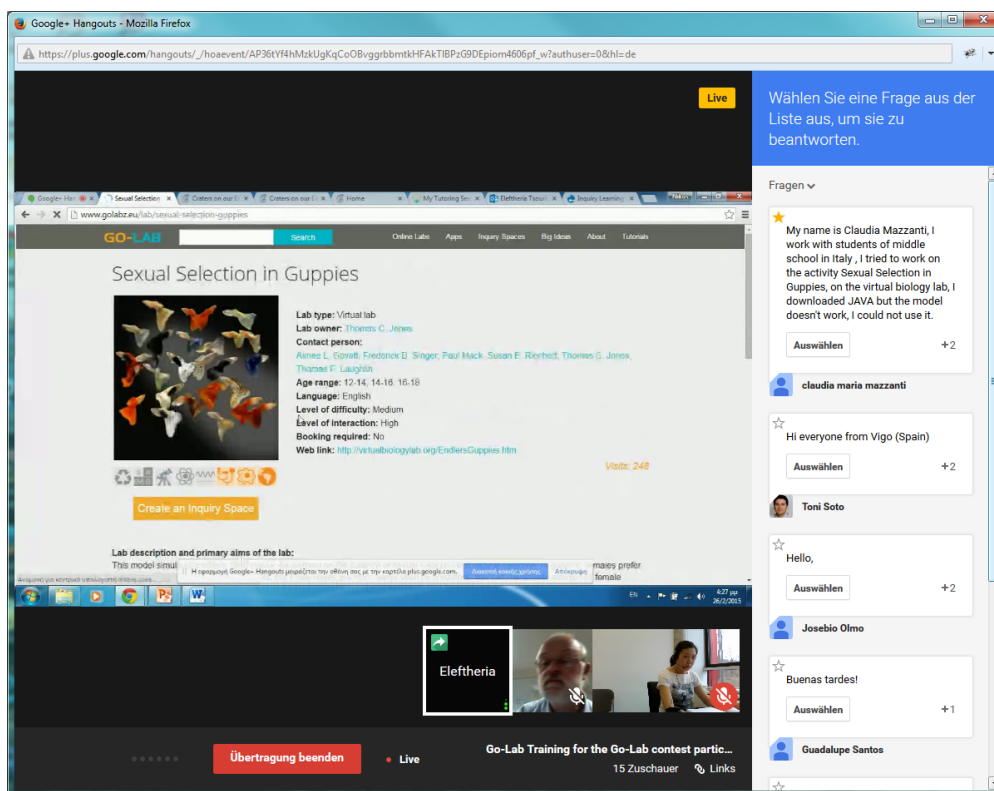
Google+ Hangouts - Mozilla Firefox

https://plus.google.com/hangouts/_/hoaevent/AP36tYf4hMzkUgKqCoOBvggrbbmtkHFAkTIBPzG9DEpiom4606pf_w?authuser=0&hl=de

Live

Wählen Sie eine Frage aus der Liste aus, um sie zu beantworten.

Fragen

Google+ Ha | Sexual Selection | Craters on our | Craters on our | Home | My Tutoring Se | Eleftheria Tsouri | Inquiry Learning

www.golabz.eu/lab/sexual-selection-guppies

GO-LAB | Search | Online Labs | Apps | Inquiry Spaces | Big Ideas | About | Tutorials

Sexual Selection in Guppies

Lab type: Virtual lab
Lab owner: Thomas C. Jones
Contact person:
Aimee L. Eggett, Frederick D. Singer, Paul Mack, Susan E. Reichert, Thomas G. Jones, Thomas F. Laughlin
Age range: 12-14, 14-16, 16-18
Language: English
Level of difficulty: Medium
Level of interaction: High
Booking required: No
Web link: http://virtualbiologylab.org/EndlersGuppies.htm

Visits: 248

Create an Inquiry Space

Lab description and primary aims of the lab:
This model simul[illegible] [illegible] females prefer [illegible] female

Η εφαρμογή Google+ Hangouts μοιράζεται την οθόνη σας με την καρτέλα plus.google.com. | Διακοπή κοινής χρήσης | Απόκρυψη

EN | 4:27 μμ | 26/2/2015

Eleftheria

Übertragung beenden | Live

Go-Lab Training for the Go-Lab contest partic...

15 Zuschauer | Links

My name is Claudia Mazzanti, I work with students of middle school in Italy , I tried to work on the activity Sexual Selection in Guppies, on the virtual biology lab, I downloaded JAVA but the model doesn't work, I could not use it.
Auswählen +2
claudia maria mazzanti

Hi everyone from Vigo (Spain)
Auswählen +2
Toni Soto

Hello,
Auswählen +2
Josebio Olmo

Buenas tardes!
Auswählen +1
Guadalupe Santos